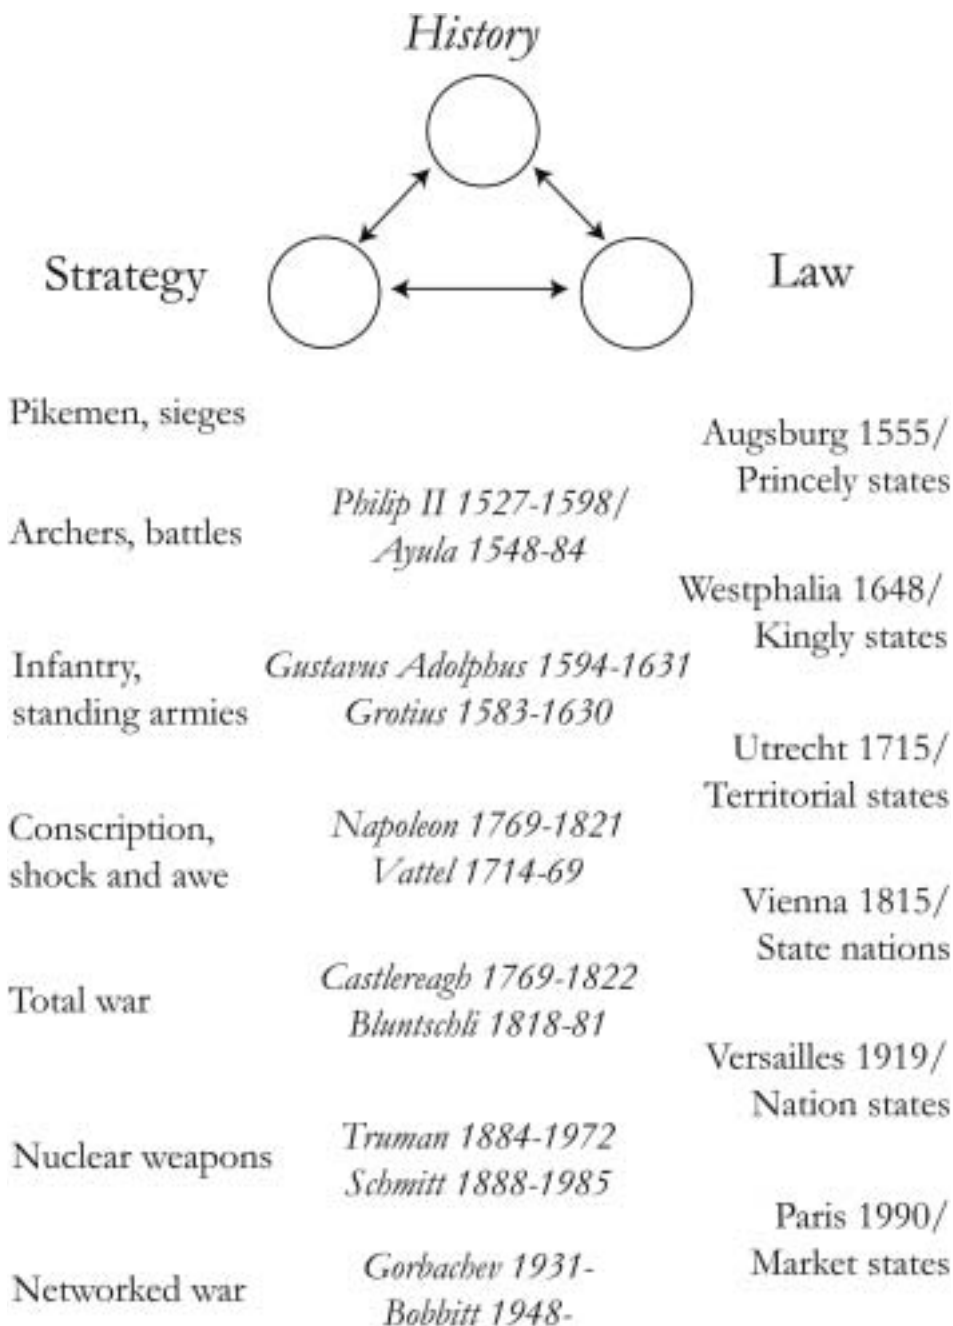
History

Strategy

Law

Pikemen, sieges

Augsburg 1555/ Princely states

Archers, battles

Philip II 1527-1598/ Ayula 1548-84

Westphalia 1648/ Kingly states

Infantry, standing armies

Gustavus Adolphus 1594-1631 Grotius 1583-1630

Utrecht 1715/ Territorial states

Conscription, shock and awe

Napoleon 1769-1821 Vattel 1714-69

Vienna 1815/ State nations

Total war

Castlereagh 1769-1822 Bluntschli 1818-81

Versailles 1919/ Nation states

Nuclear weapons

Truman 1884-1972 Schmitt 1888-1985

Paris 1990/ Market states

Networked war

Gorbachev 1931- Bobbitt 1948-